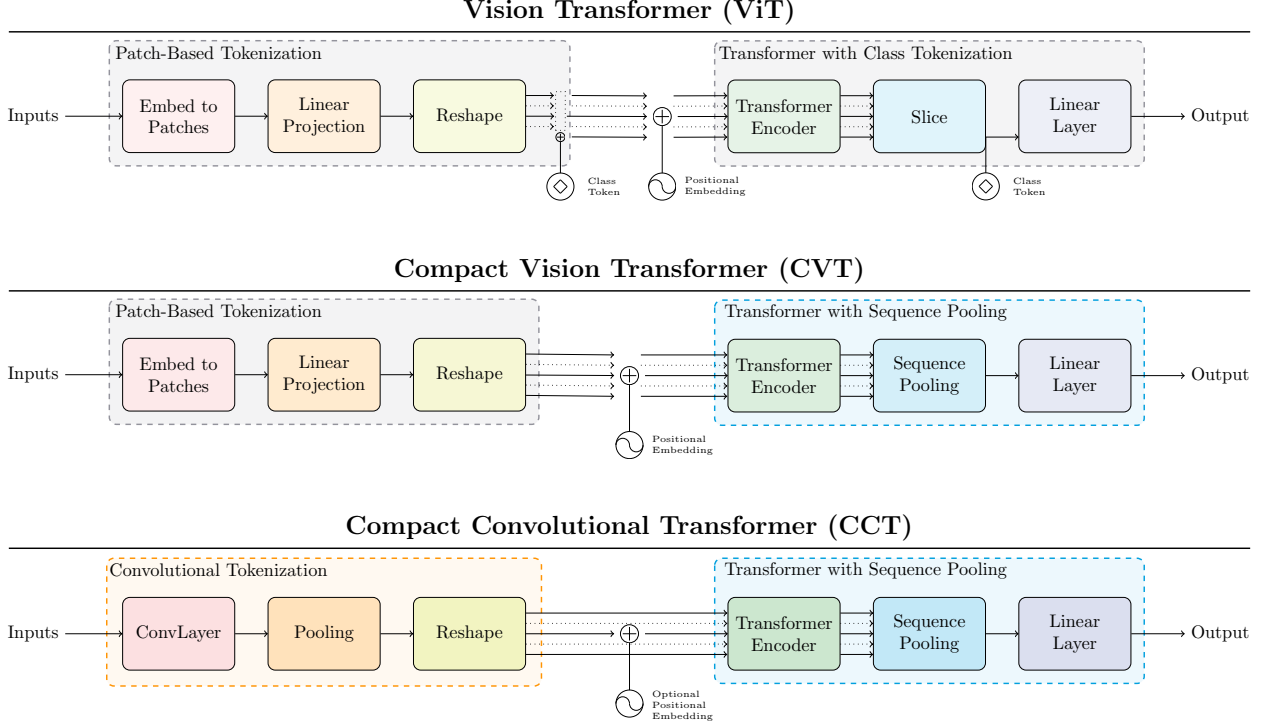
Vision Transformer (ViT)

Patch-Based Tokenization

Inputs

Embed to Patches

Linear Projection

Reshape

Class Token

Positional Embedding

Transformer with Class Tokenization

Transformer Encoder

Slice

Class Token

Linear Layer

Output

Compact Vision Transformer (CVT)

Patch-Based Tokenization

Inputs

Embed to Patches

Linear Projection

Reshape

Positional Embedding

Transformer with Sequence Pooling

Transformer Encoder

Sequence Pooling

Linear Layer

Output

Compact Convolutional Transformer (CCT)

Convolutional Tokenization

Inputs

ConvLayer

Pooling

Reshape

Optional Positional Embedding

Transformer with Sequence Pooling

Transformer Encoder

Sequence Pooling

Linear Layer

Output